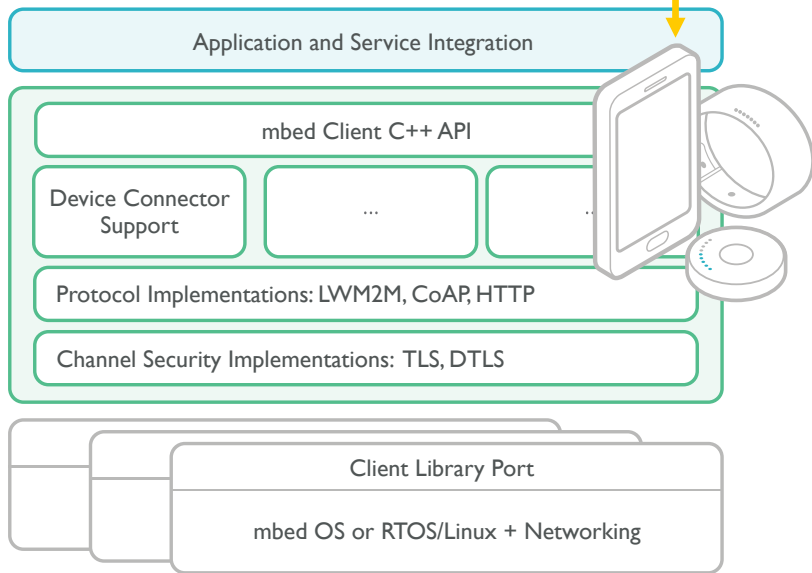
Application and Service Integration

mbed Client C++ API

Device Connector Support

...

...

Protocol Implementations: LWM2M, CoAP, HTTP

Channel Security Implementations: TLS, DTLS

Client Library Port

mbed OS or RTOS/Linux + Networking